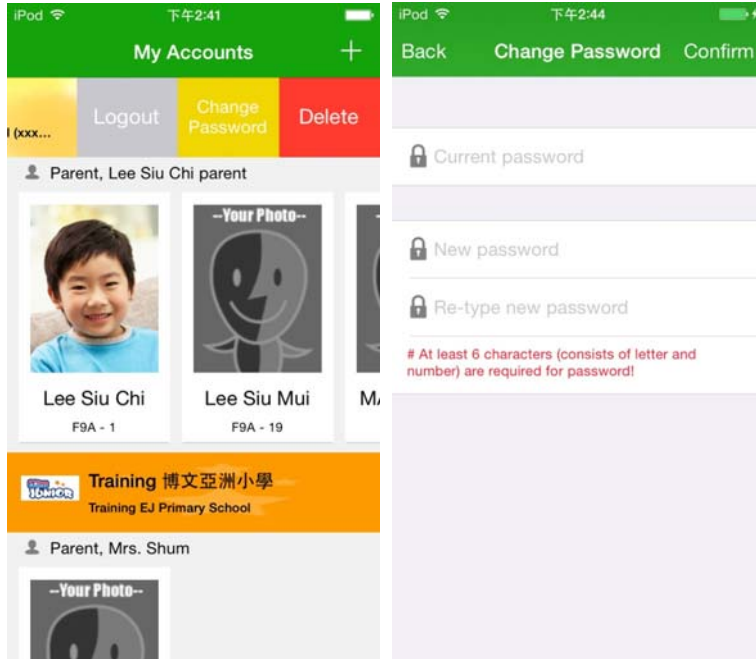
iPod 下午2:41

My Accounts +

l (xxx...

Logout

Change Password

Delete

Parent, Lee Siu Chi parent

--Your Photo--

Lee Siu Chi
F9A - 1

Lee Siu Mui
F9A - 19

MA

Training 博文亞洲小學
Training EJ Primary School

Parent, Mrs. Shum

--Your Photo--

iPod 下午2:44

Back Change Password Confirm

Current password

New password

Re-type new password

# At least 6 characters (consists of letter and number) are required for password!